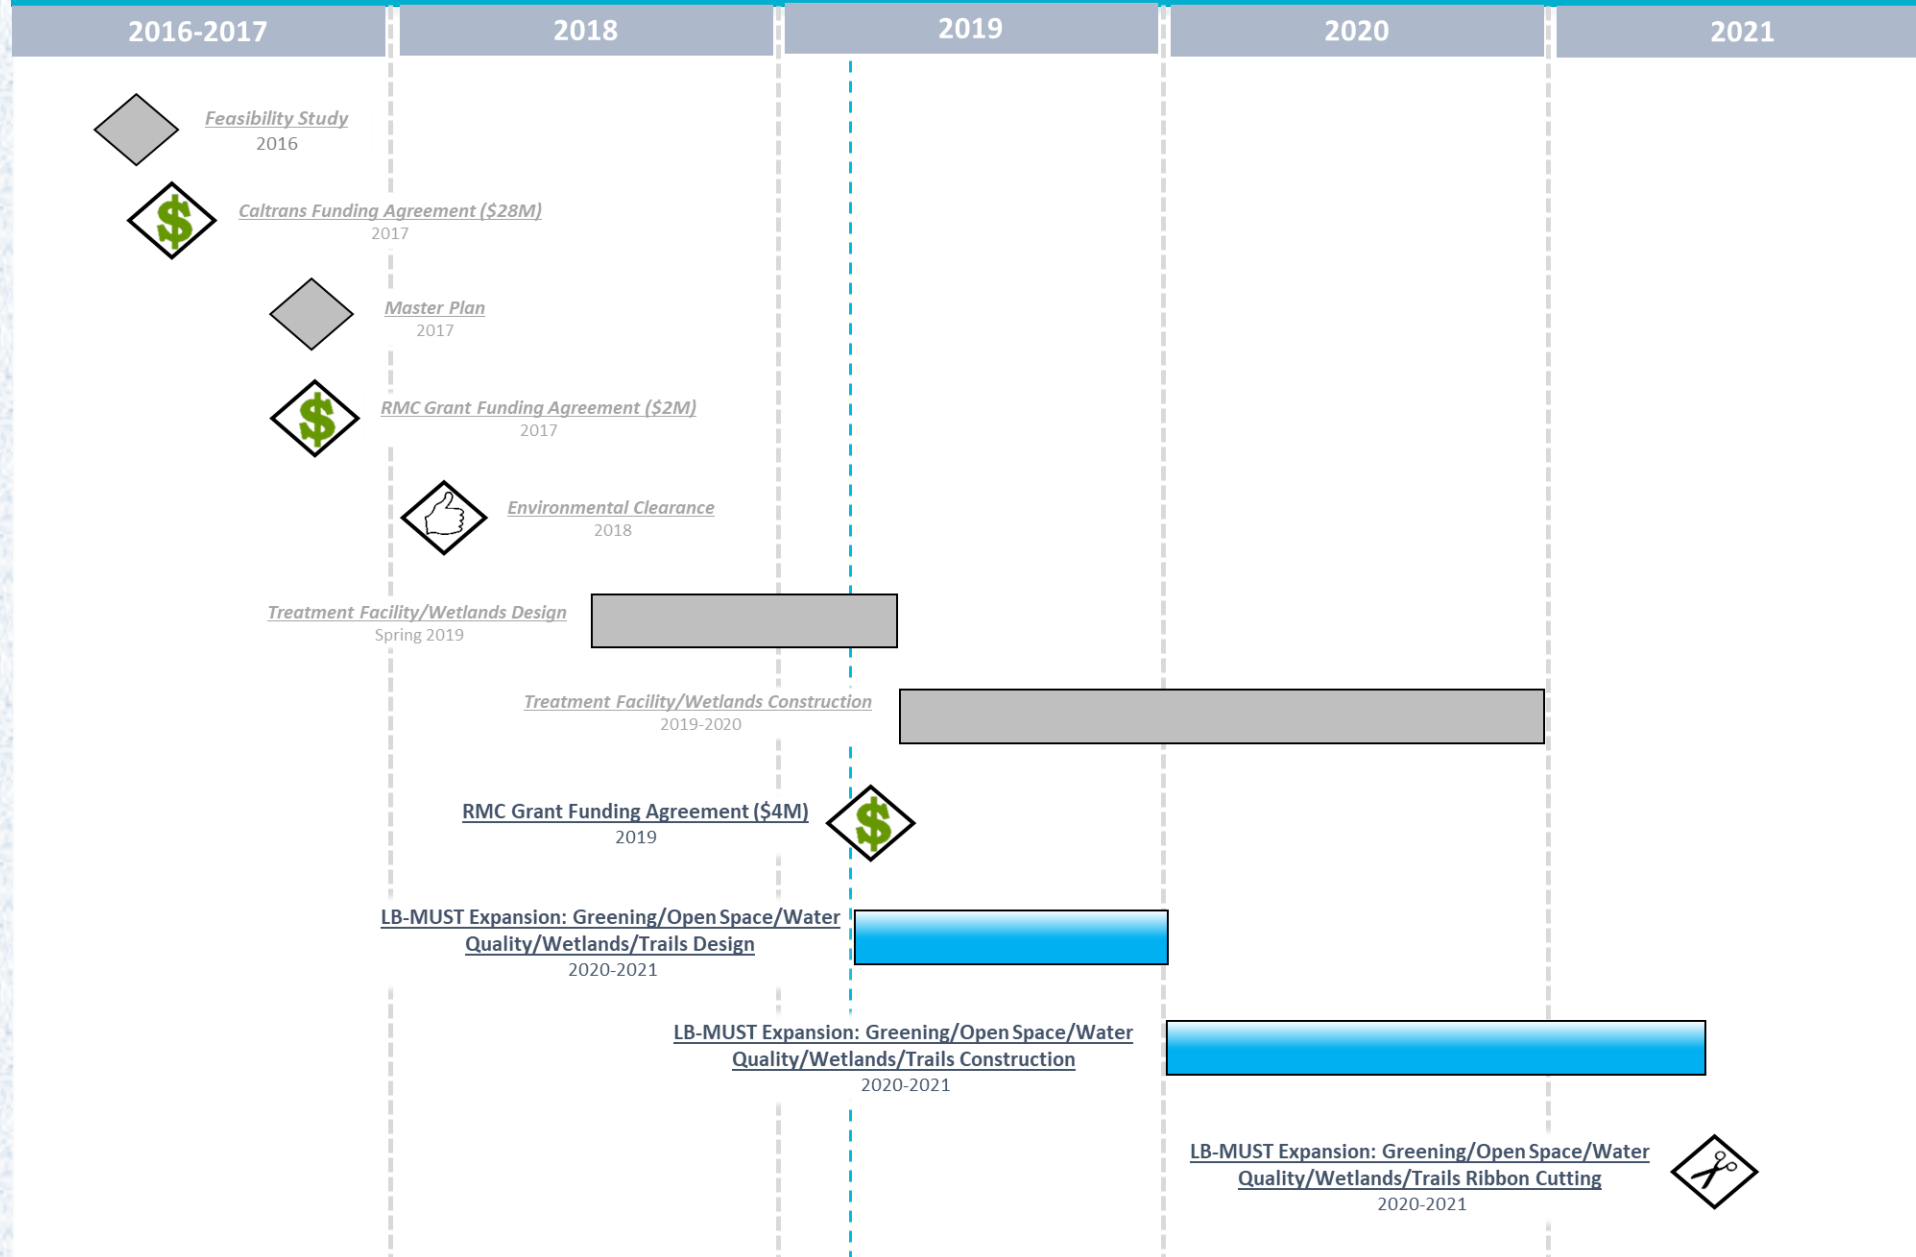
2016-2017

2018

2019

2020

2021

Feasibility Study
2016

$

Caltrans Funding Agreement ($28M)
2017

Master Plan
2017

$

RMC Grant Funding Agreement ($2M)
2017

Environmental Clearance
2018

Treatment Facility/Wetlands Design
Spring 2019

Treatment Facility/Wetlands Construction
2019-2020

RMC Grant Funding Agreement ($4M)
2019

$

LB-MUST Expansion: Greening/Open Space/Water Quality/Wetlands/Trails Design
2020-2021

LB-MUST Expansion: Greening/Open Space/Water Quality/Wetlands/Trails Construction
2020-2021

LB-MUST Expansion: Greening/Open Space/Water Quality/Wetlands/Trails Ribbon Cutting
2020-2021